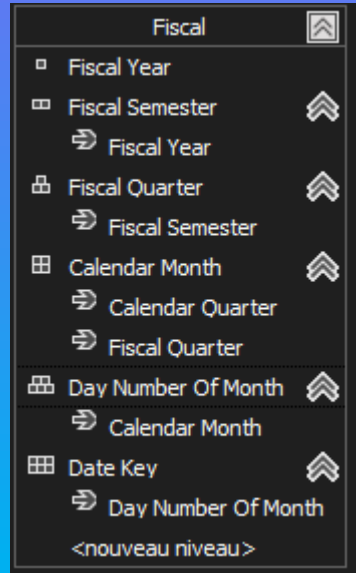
Fiscal

Fiscal Year

Fiscal Semester

Fiscal Year

Fiscal Quarter

Fiscal Semester

Calendar Month

Calendar Quarter

Fiscal Quarter

Day Number Of Month

Calendar Month

Date Key

Day Number Of Month

<nouveau niveau>